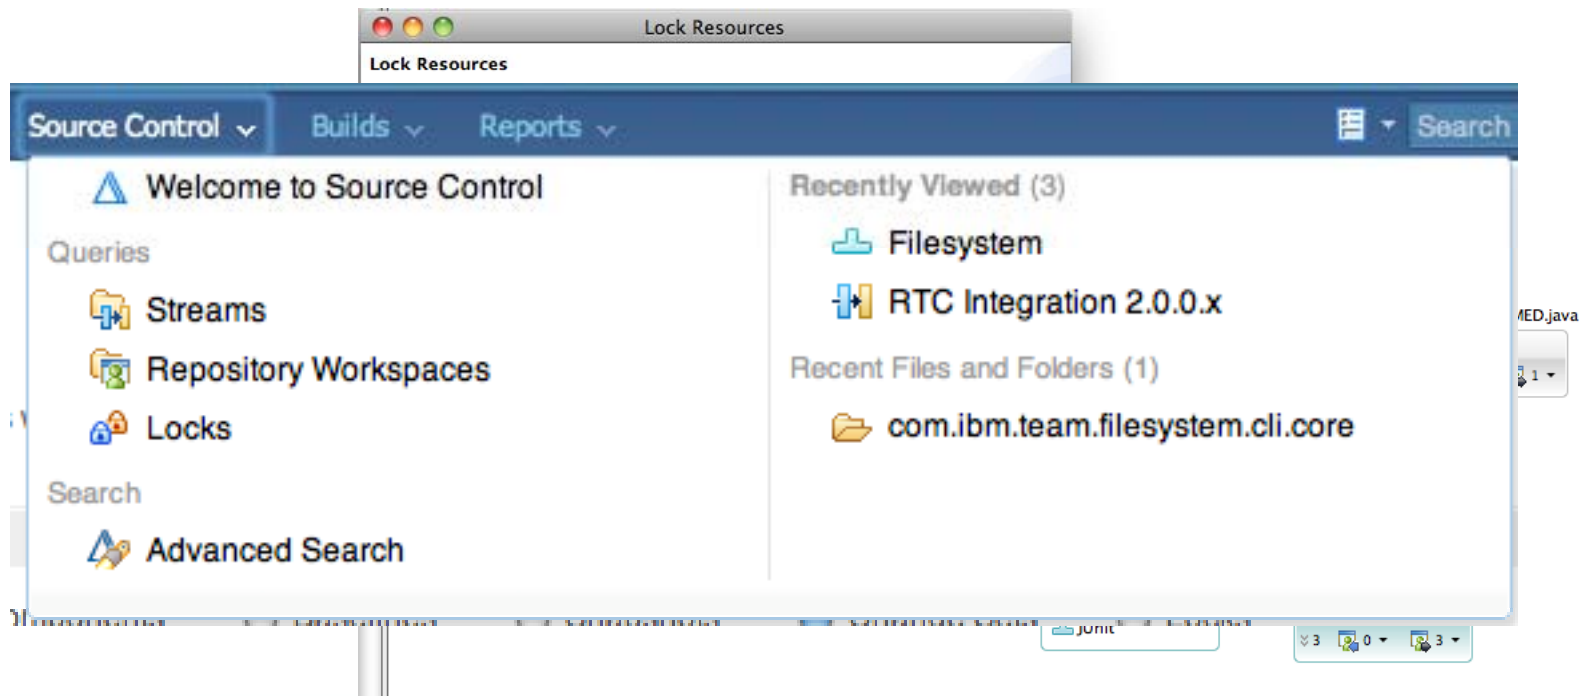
Lock Resources

Lock Resources

Source Control Builds Reports Search

Welcome to Source Control

Queries

Streams

Repository Workspaces

Locks

Search

Advanced Search

Recently Viewed (3)

Filesystem

RTC Integration 2.0.0.x

Recent Files and Folders (1)

com.ibm.team.filesystem.cli.core

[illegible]ED.java

1

JUnit

3 0 3